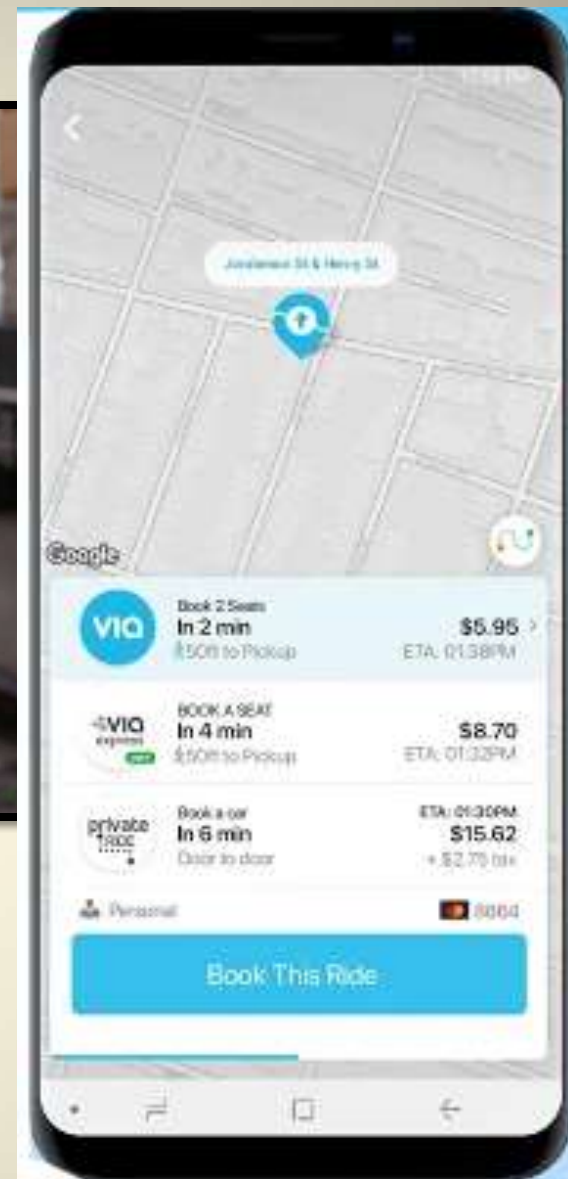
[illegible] St & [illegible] St

Google

via

Book 2 Seats
In 2 min
150ft to Pickup

$5.95
ETA: 01:38PM

VIA express

BOOK A SEAT
In 4 min
150ft to Pickup

$8.70
ETA: 01:32PM

private ride

Book a car
In 6 min
Door to door

ETA: 01:30PM
$15.62
+ $2.75 tax

Personal

8864

Book This Ride